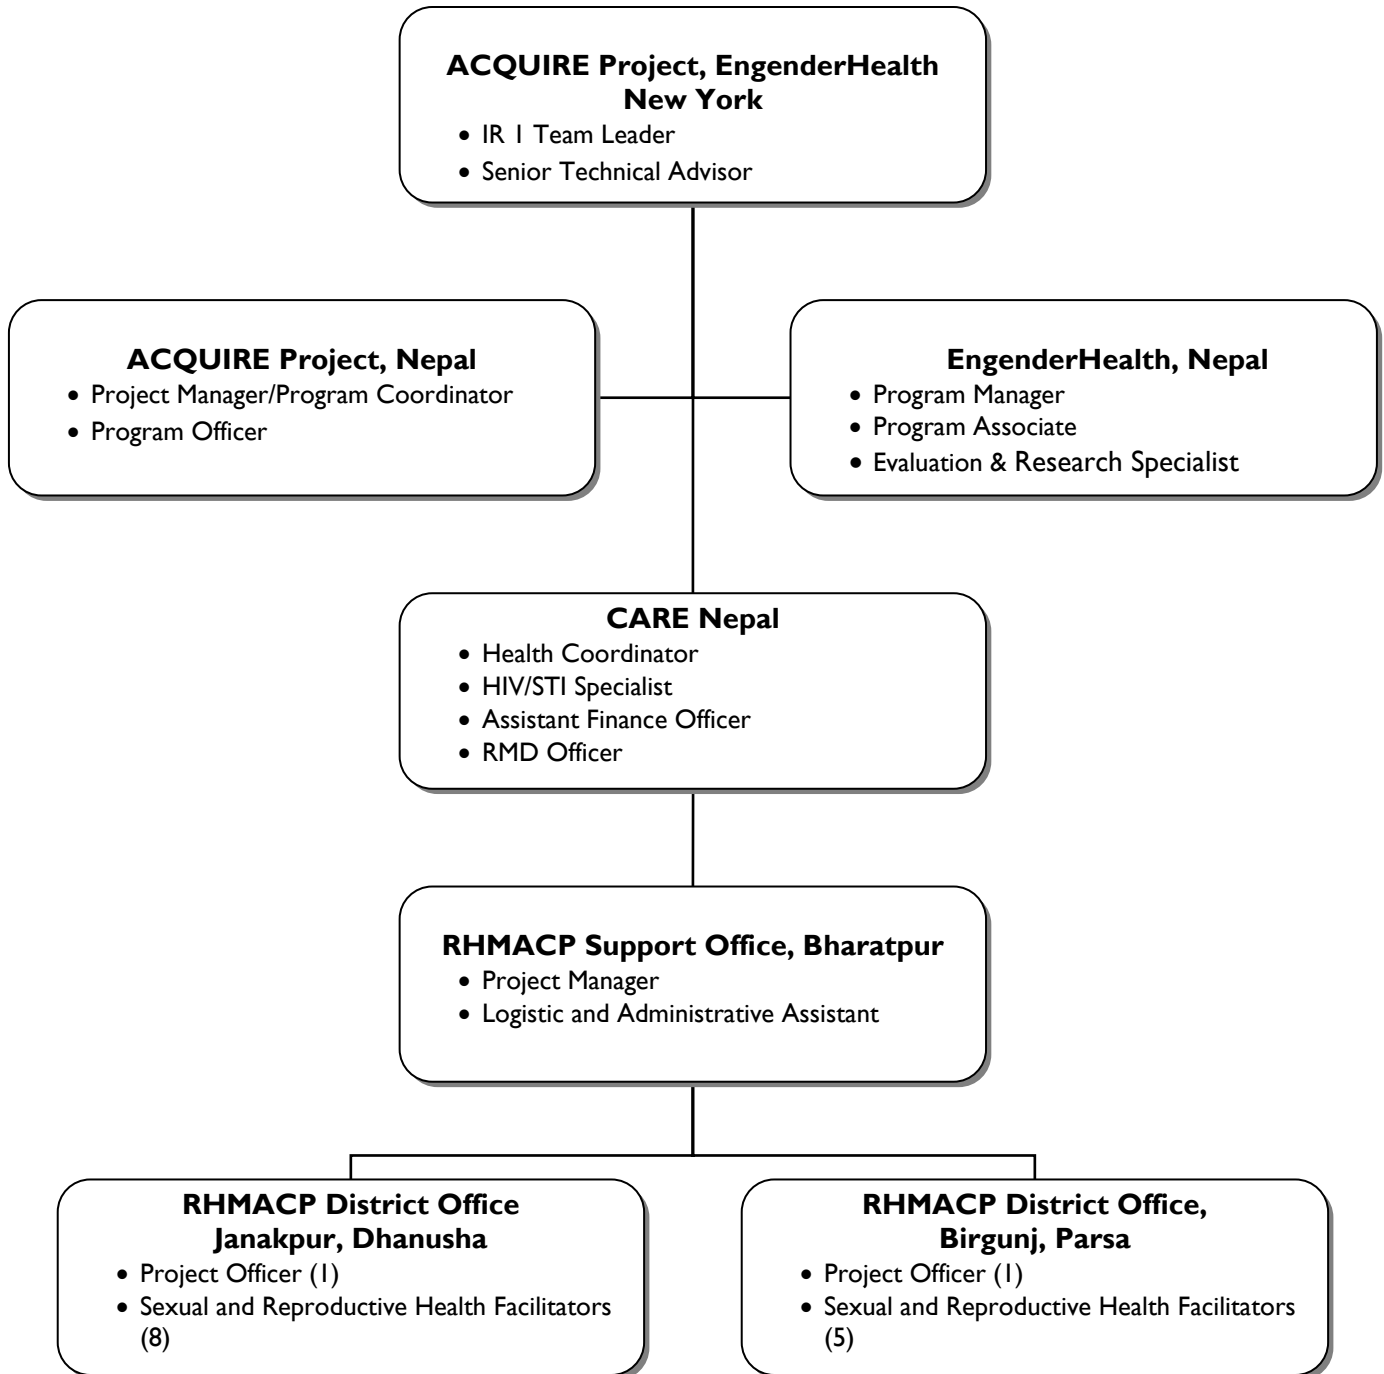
**ACQUIRE Project, EngenderHealth New York**
- IR 1 Team Leader
- Senior Technical Advisor

**ACQUIRE Project, Nepal**
- Project Manager/Program Coordinator
- Program Officer

**EngenderHealth, Nepal**
- Program Manager
- Program Associate
- Evaluation & Research Specialist

**CARE Nepal**
- Health Coordinator
- HIV/STI Specialist
- Assistant Finance Officer
- RMD Officer

**RHMACP Support Office, Bharatpur**
- Project Manager
- Logistic and Administrative Assistant

**RHMACP District Office Janakpur, Dhanusha**
- Project Officer (1)
- Sexual and Reproductive Health Facilitators (8)

**RHMACP District Office, Birgunj, Parsa**
- Project Officer (1)
- Sexual and Reproductive Health Facilitators (5)